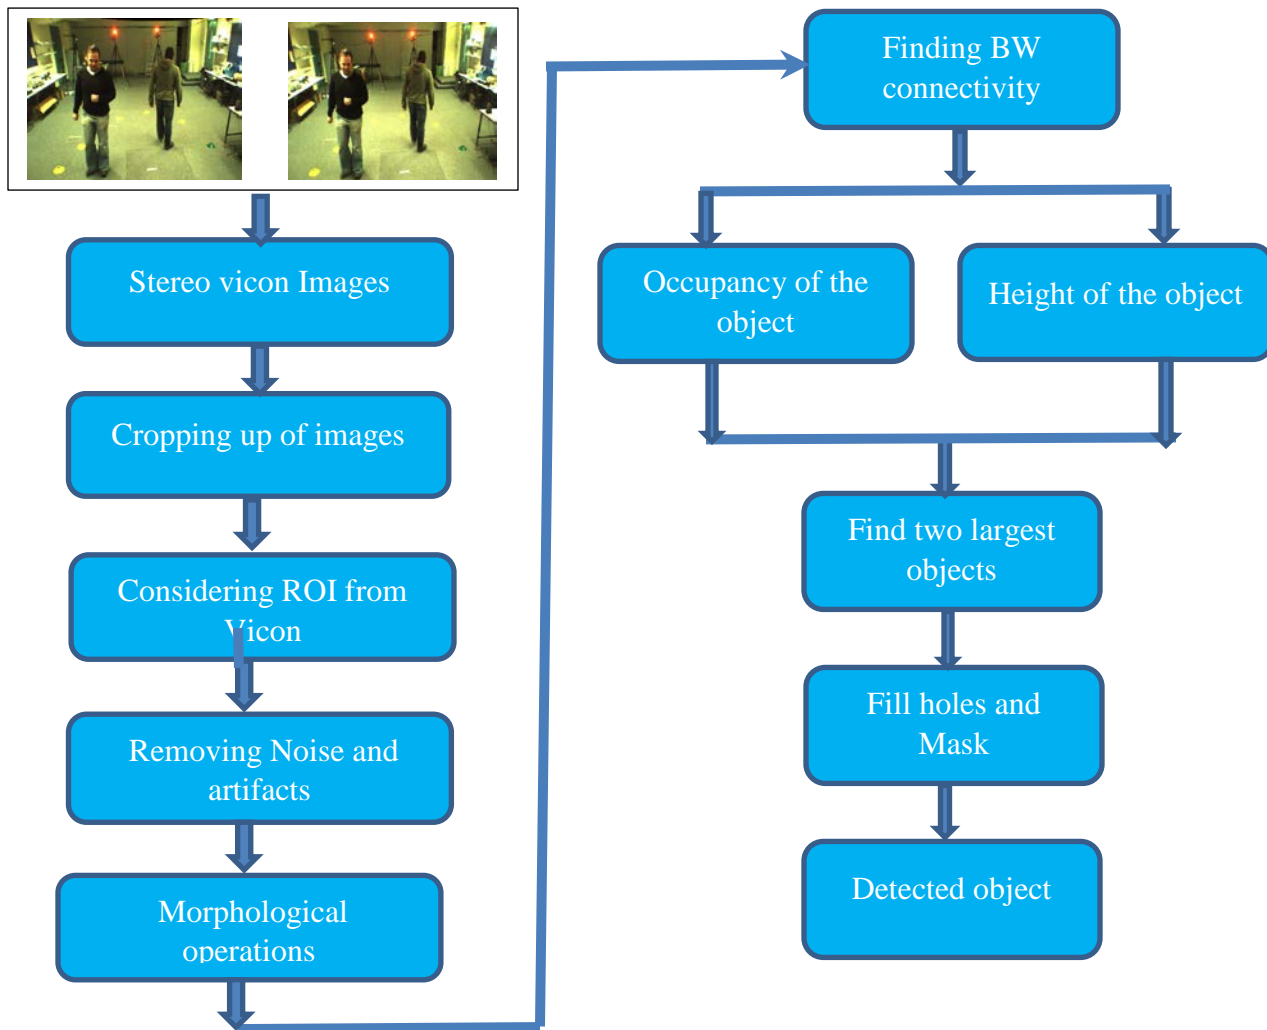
Stereo vicon Images

Cropping up of images

Considering ROI from Vicon

Removing Noise and artifacts

Morphological operations

Finding BW connectivity

Occupancy of the object

Height of the object

Find two largest objects

Fill holes and Mask

Detected object